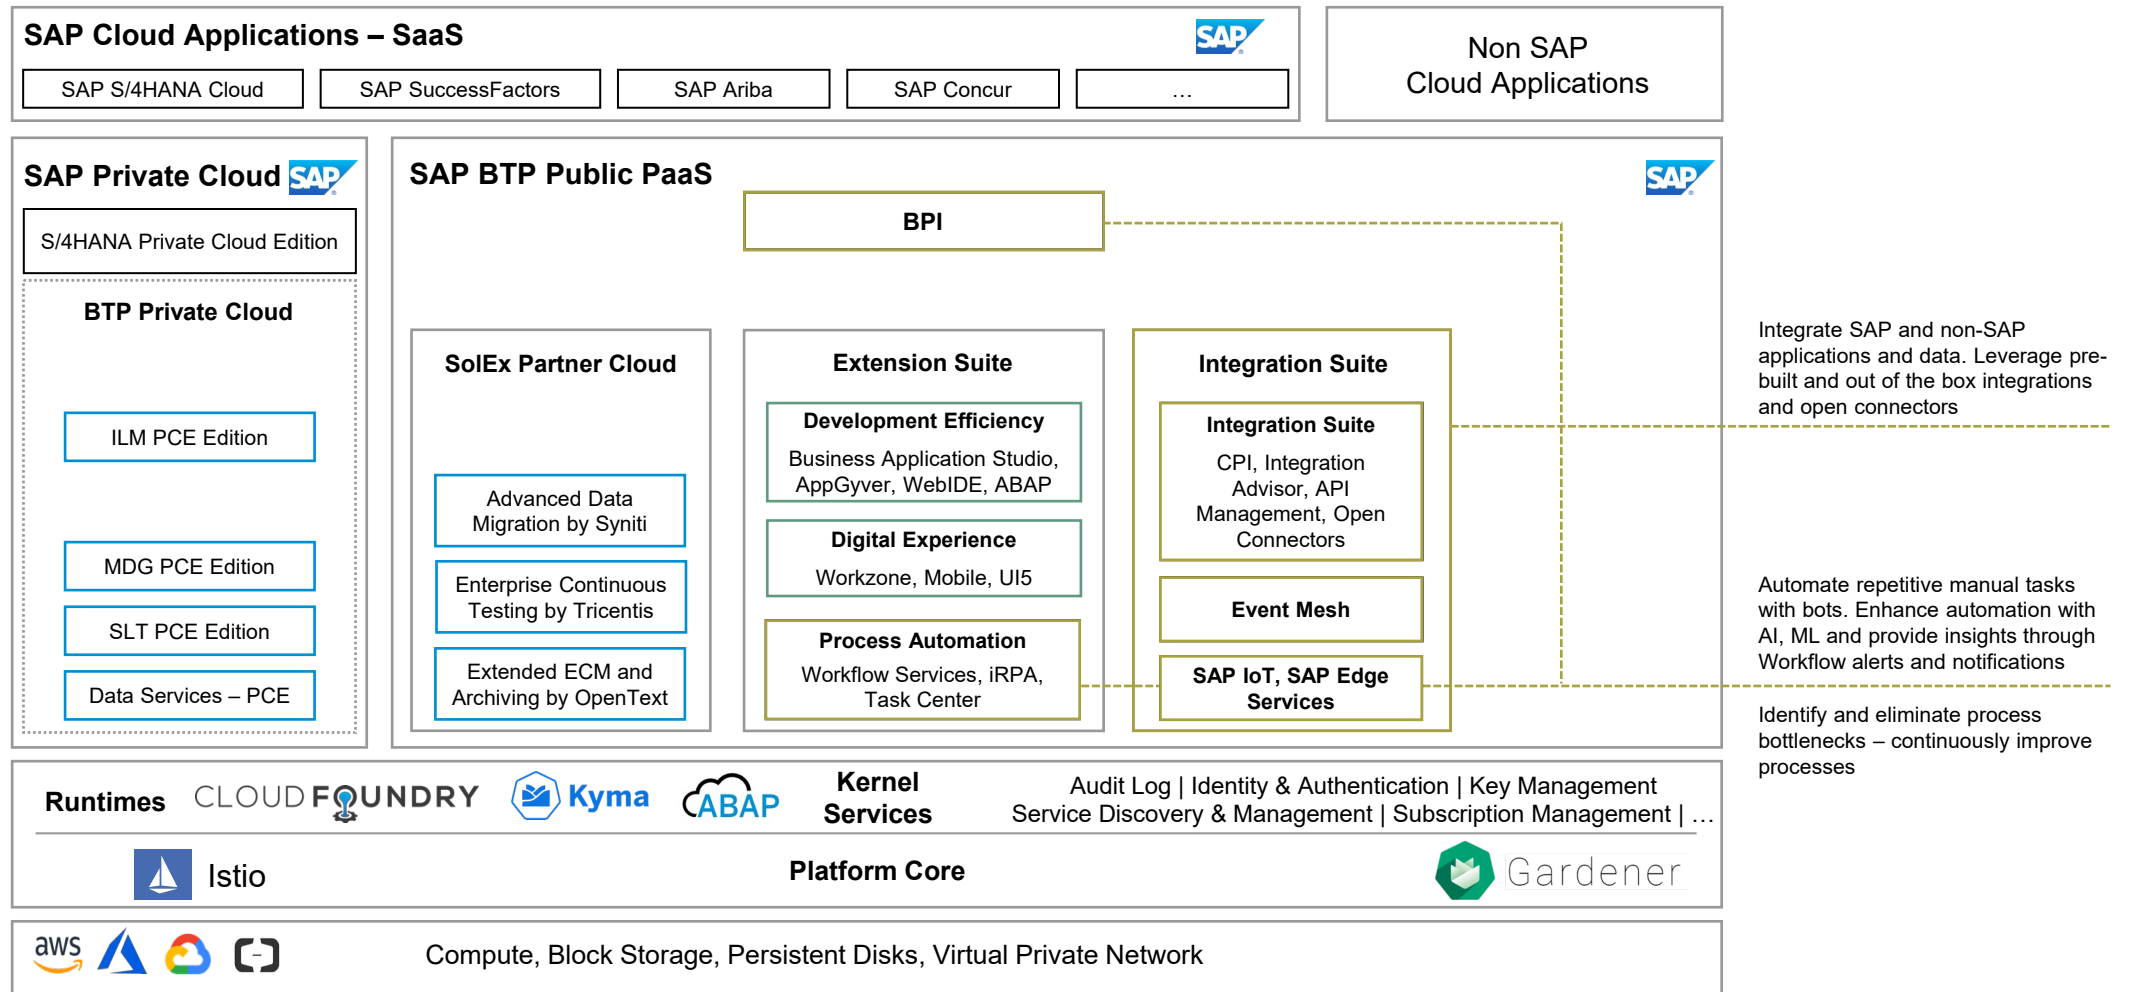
SAP Cloud Applications – SaaS

SAP

SAP S/4HANA Cloud | SAP SuccessFactors | SAP Ariba | SAP Concur | ...

Non SAP Cloud Applications

SAP Private Cloud SAP

S/4HANA Private Cloud Edition

BTP Private Cloud

ILM PCE Edition

MDG PCE Edition

SLT PCE Edition

Data Services – PCE

SAP BTP Public PaaS

SAP

BPI

SolEx Partner Cloud

Advanced Data Migration by Syniti

Enterprise Continuous Testing by Tricentis

Extended ECM and Archiving by OpenText

Extension Suite

Development Efficiency
Business Application Studio, AppGyver, WebIDE, ABAP

Digital Experience
Workzone, Mobile, UI5

Process Automation
Workflow Services, iRPA, Task Center

Integration Suite

Integration Suite
CPI, Integration Advisor, API Management, Open Connectors

Event Mesh

SAP IoT, SAP Edge Services

Integrate SAP and non-SAP applications and data. Leverage pre-built and out of the box integrations and open connectors

Automate repetitive manual tasks with bots. Enhance automation with AI, ML and provide insights through Workflow alerts and notifications

Identify and eliminate process bottlenecks – continuously improve processes

Runtimes CLOUD FOUNDRY Kyma ABAP

Kernel Services

Audit Log | Identity & Authentication | Key Management
Service Discovery & Management | Subscription Management | ...

Istio

Platform Core

Gardener

aws

Compute, Block Storage, Persistent Disks, Virtual Private Network